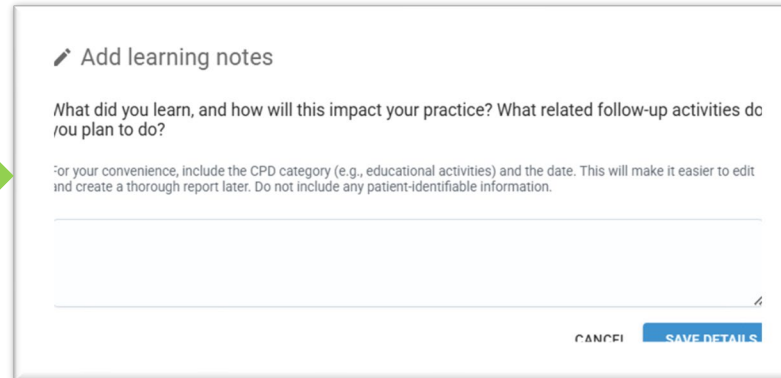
Add learning notes

What did you learn, and how will this impact your practice? What related follow-up activities do you plan to do?

For your convenience, include the CPD category (e.g., educational activities) and the date. This will make it easier to edit and create a thorough report later. Do not include any patient-identifiable information.

CANCEL SAVE DETAILS